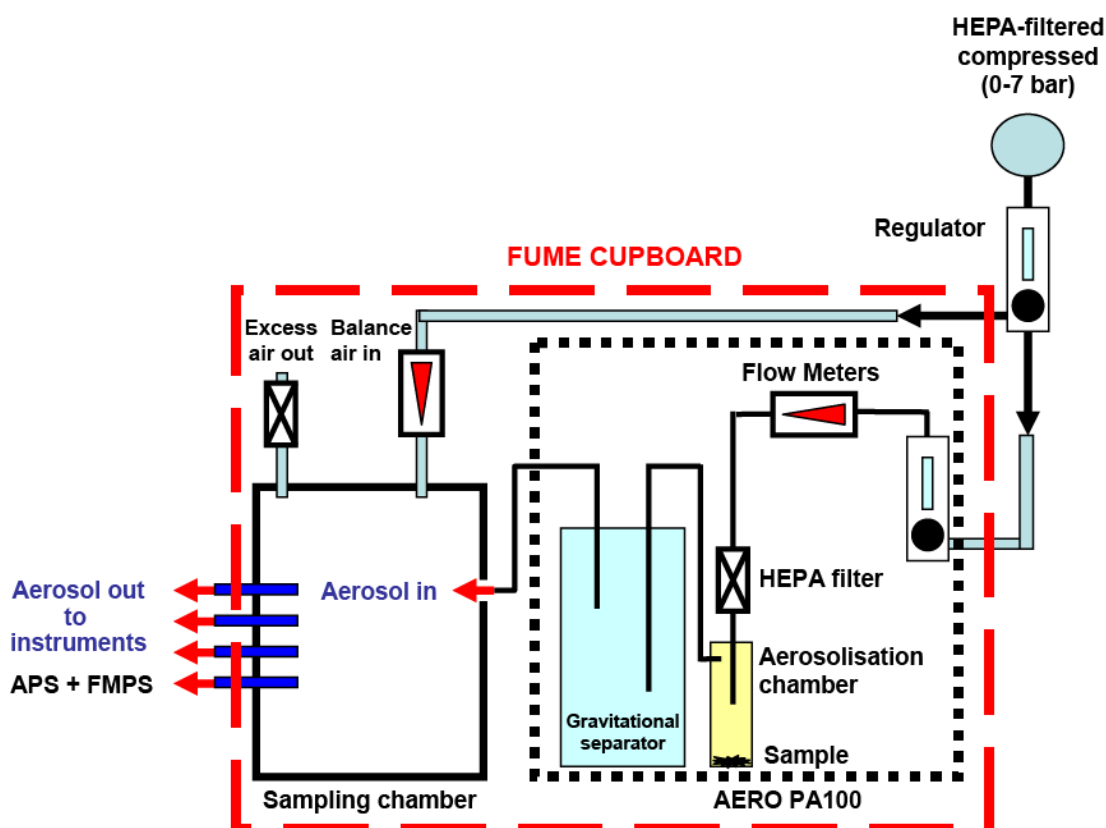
HEPA-filtered compressed (0-7 bar)

Regulator

FUME CUPBOARD

Excess air out

Balance air in

Flow Meters

HEPA filter

Aerosol out to instruments

APS + FMPS

Aerosol in

Aerosolisation chamber

Gravitational separator

Sample

Sampling chamber

AERO PA100